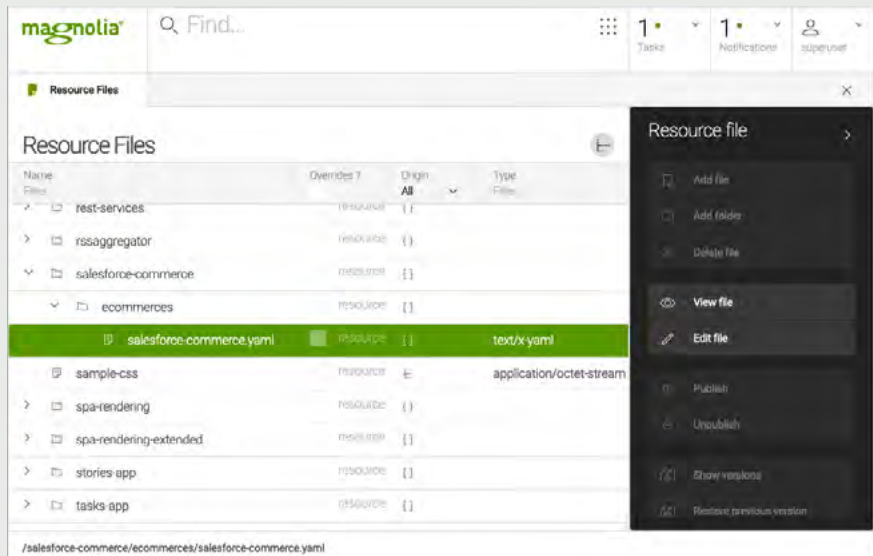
magnolia

Find...

1 Tasks

1 Notifications

superuser

Resource Files

Resource Files

| Name Filter | Overrides ? | Origin All | Type Filter |
|---|---|---|---|
| rest-services | | resource | |
| rssaggregator | | resource | |
| salesforce-commerce | | resource | |
| ecommerces | | resource | |
| salesforce-commerce.yaml | | resource | text/x-yaml |
| sample-css | | resource | application/octet-stream |
| spa-rendering | | resource | |
| spa-rendering-extended | | resource | |
| stories-app | | resource | |
| tasks-app | | resource | |

Resource file

Add file

Add folder

Delete file

View file

Edit file

Publish

Unpublish

Show versions

Restore previous version

/salesforce-commerce/ecommerces/salesforce-commerce.yaml